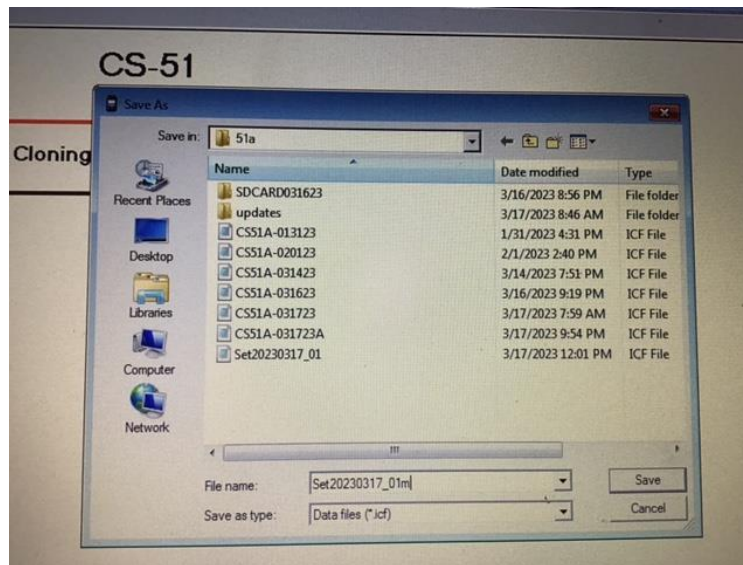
CS-51

Cloning

Save As

Save in: 51a

Recent Places

Desktop

Libraries

Computer

Network

| Name | Date modified | Type |
|---|---|---|
| SDCARD031623 | 3/16/2023 8:56 PM | File folder |
| updates | 3/17/2023 8:46 AM | File folder |
| CS51A-013123 | 1/31/2023 4:31 PM | ICF File |
| CS51A-020123 | 2/1/2023 2:40 PM | ICF File |
| CS51A-031423 | 3/14/2023 7:51 PM | ICF File |
| CS51A-031623 | 3/16/2023 9:19 PM | ICF File |
| CS51A-031723 | 3/17/2023 7:59 AM | ICF File |
| CS51A-031723A | 3/17/2023 9:54 PM | ICF File |
| Set20230317_01 | 3/17/2023 12:01 PM | ICF File |

File name: Set20230317_01m

Save as type: Data files (*.icf)

Save

Cancel